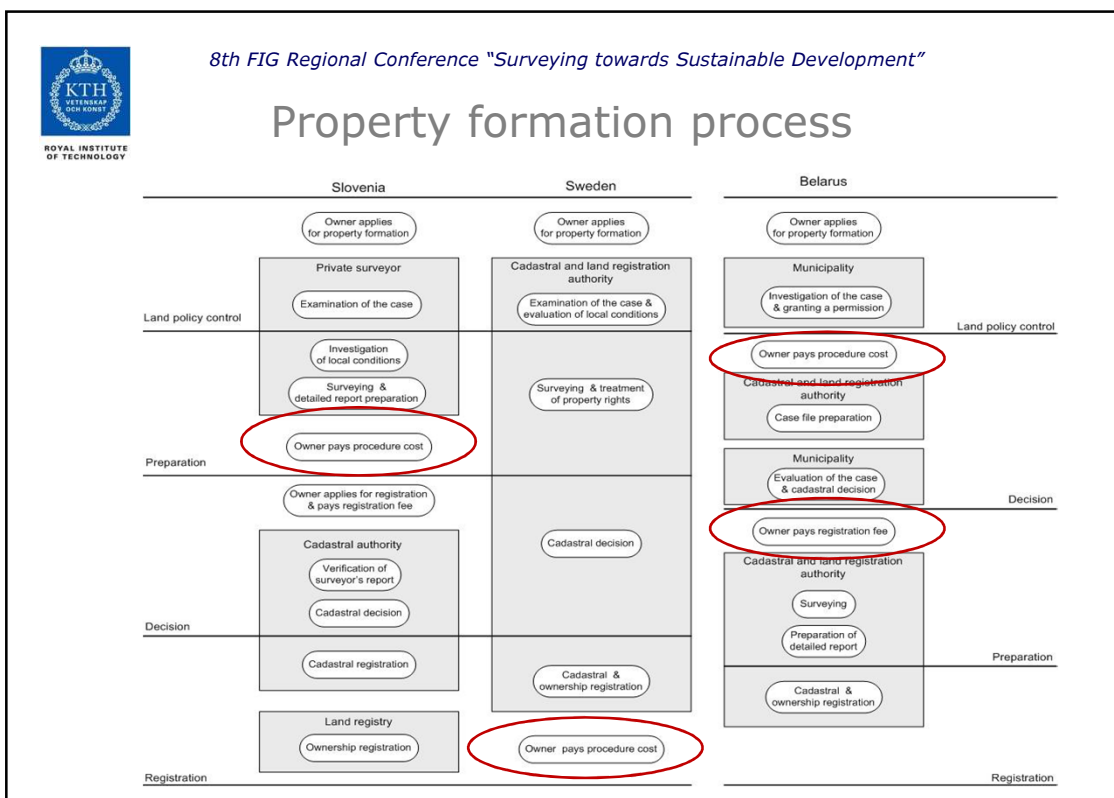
KTH VETENSKAP OCH KONST
ROYAL INSTITUTE OF TECHNOLOGY

8th FIG Regional Conference "Surveying towards Sustainable Development"

Property formation process

Slovenia

Owner applies for property formation

Private surveyor

Examination of the case

Land policy control

Investigation of local conditions

Surveying & detailed report preparation

Owner pays procedure cost

Preparation

Owner applies for registration & pays registration fee

Cadastral authority

Verification of surveyor's report

Cadastral decision

Decision

Cadastral registration

Land registry

Ownership registration

Registration

Sweden

Owner applies for property formation

Cadastral and land registration authority

Examination of the case & evaluation of local conditions

Surveying & treatment of property rights

Cadastral decision

Cadastral & ownership registration

Owner pays procedure cost

Belarus

Owner applies for property formation

Municipality

Investigation of the case & granting a permission

Land policy control

Owner pays procedure cost

Cadastral and land registration authority

Case file preparation

Municipality

Evaluation of the case & cadastral decision

Decision

Owner pays registration fee

Cadastral and land registration authority

Surveying

Preparation of detailed report

Preparation

Cadastral & ownership registration

Registration